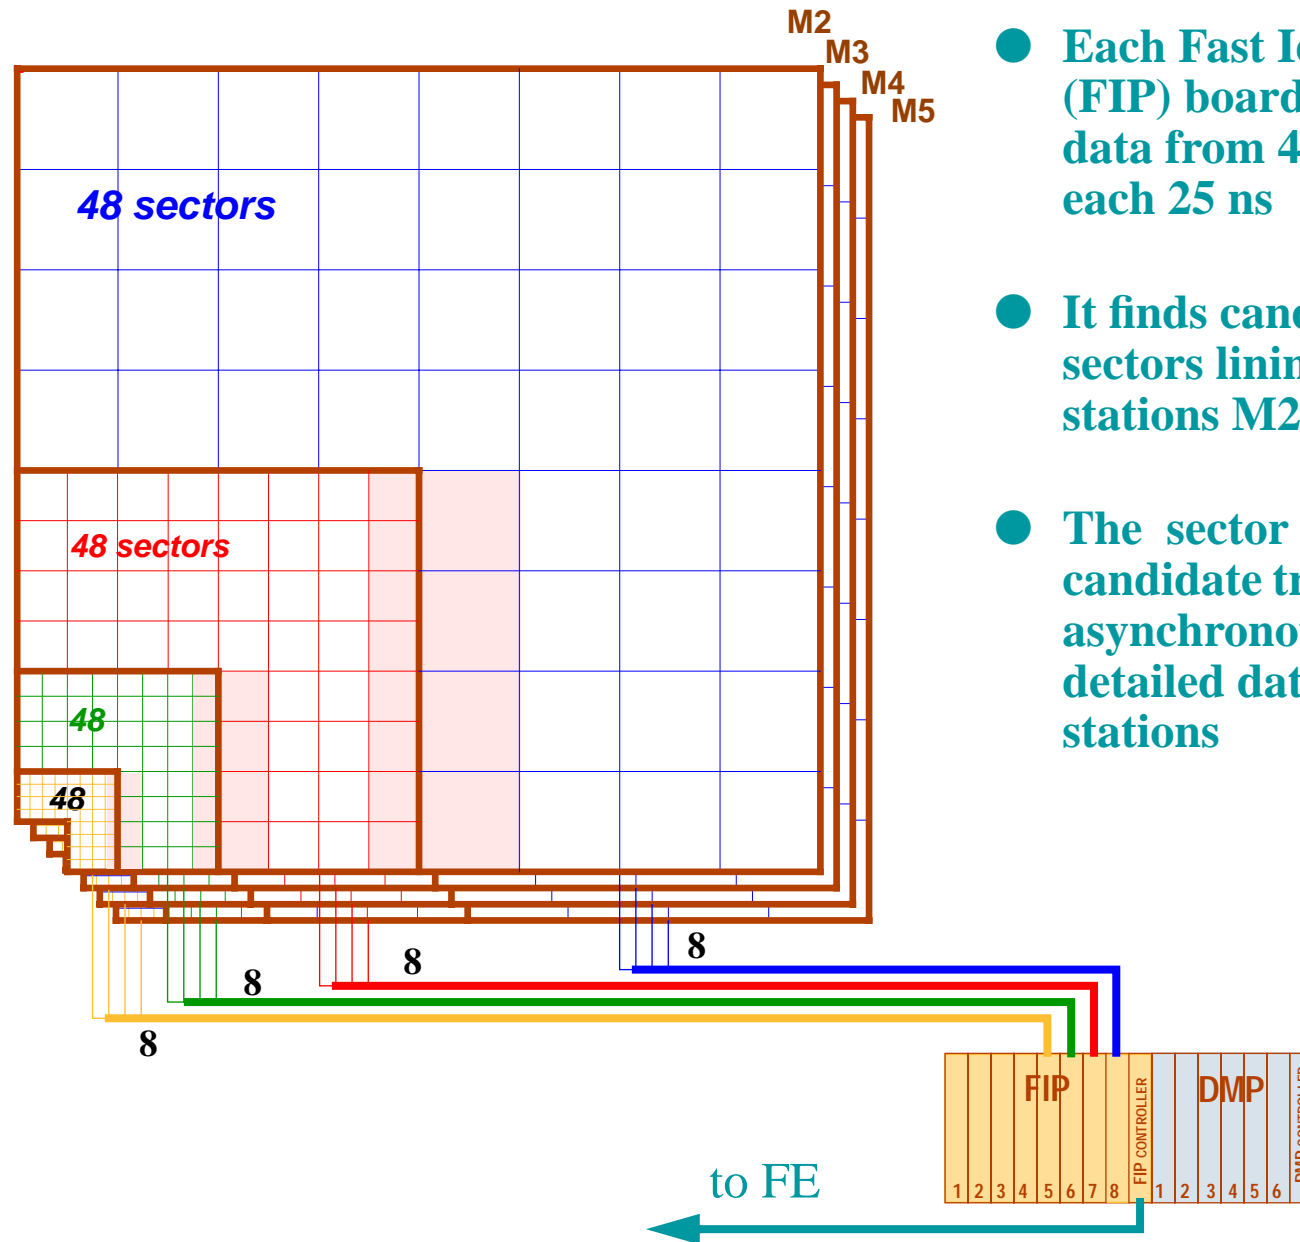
M2
M3
M4
M5

48 sectors

48 sectors

48

48

8

8

8

8

FIP

FIP CONTROLLER

DMP

DMP CONTROLLER

1 2 3 4 5 6 7 8

1 2 3 4 5 6

to FE

Each Fast I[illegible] (FIP) board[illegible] data from 4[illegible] each 25 ns

It finds cand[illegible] sectors linin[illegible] stations M2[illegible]

The sector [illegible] candidate tr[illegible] asynchrono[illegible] detailed dat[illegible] stations